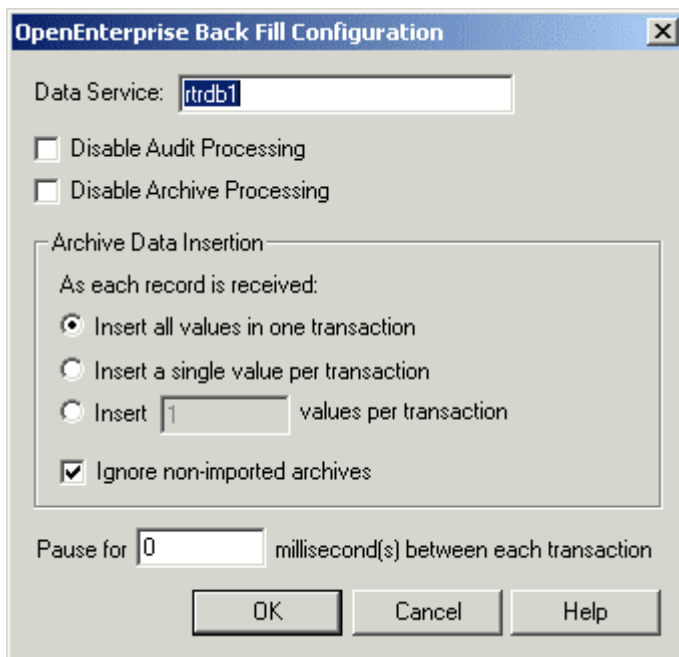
OpenEnterprise Back Fill Configuration

Data Service: rtrdb1

Disable Audit Processing

Disable Archive Processing

Archive Data Insertion

As each record is received:

Insert all values in one transaction

Insert a single value per transaction

Insert 1 values per transaction

Ignore non-imported archives

Pause for 0 millisecond(s) between each transaction

OK

Cancel

Help